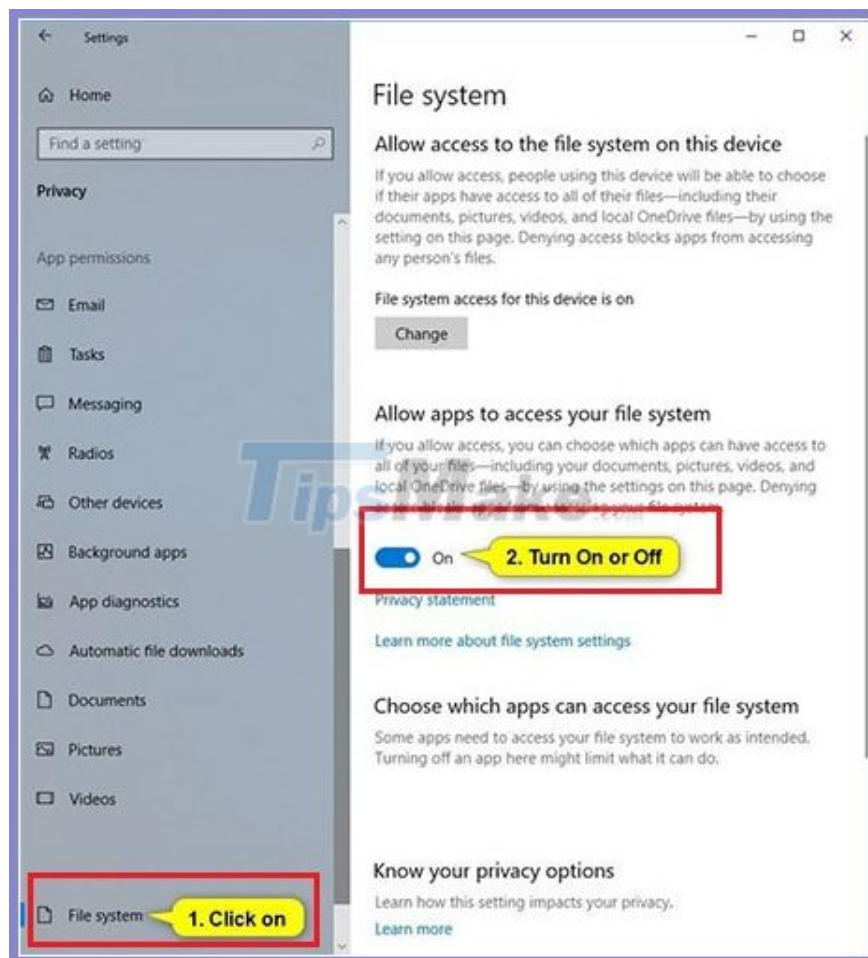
Settings

Home

Find a setting

Privacy

App permissions

Email

Tasks

Messaging

Radios

Other devices

Background apps

App diagnostics

Automatic file downloads

Documents

Pictures

Videos

File system

1. Click on

File system

Allow access to the file system on this device

If you allow access, people using this device will be able to choose if their apps have access to all of their files—including their documents, pictures, videos, and local OneDrive files—by using the setting on this page. Denying access blocks apps from accessing any person's files.

File system access for this device is on

Change

Allow apps to access your file system

If you allow access, you can choose which apps can have access to all of your files—including your documents, pictures, videos, and local OneDrive files—by using the settings on this page. Denying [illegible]

On

2. Turn On or Off

Privacy statement

Learn more about file system settings

Choose which apps can access your file system

Some apps need to access your file system to work as intended. Turning off an app here might limit what it can do.

Know your privacy options

Learn how this setting impacts your privacy.

Learn more

TipsMake.com